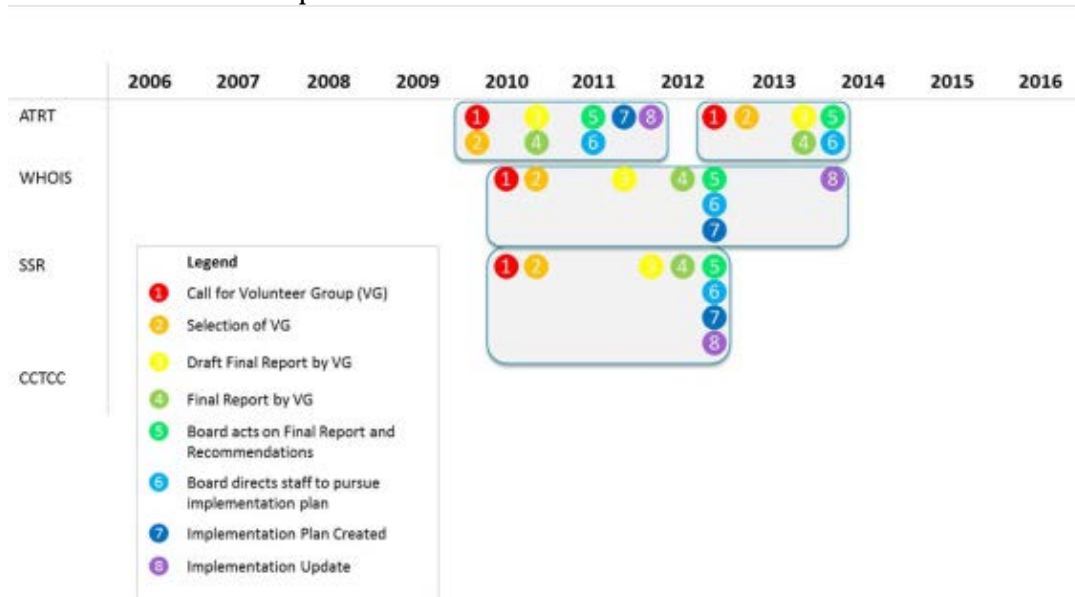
| | 2006 | 2007 | 2008 | 2009 | 2010 | 2011 | 2012 | 2013 | 2014 | 2015 | 2016 |
|---|---|---|---|---|---|---|---|---|---|---|---|
| ATRT | | | | | 1 2 4 | 5 7 8 6 | 1 2 | 5 4 6 | | | |
| WHOIS | | | | | 1 2 | 4 5 6 7 | | 8 | | | |
| SSR | | | | | 1 2 | 4 5 6 7 8 | | | | | |
| CCTCC | | | | | | | | | | | |

Legend
1 Call for Volunteer Group (VG)
2 Selection of VG
Draft Final Report by VG
4 Final Report by VG
5 Board acts on Final Report and Recommendations
6 Board directs staff to pursue implementation plan
7 Implementation Plan Created
8 Implementation Update